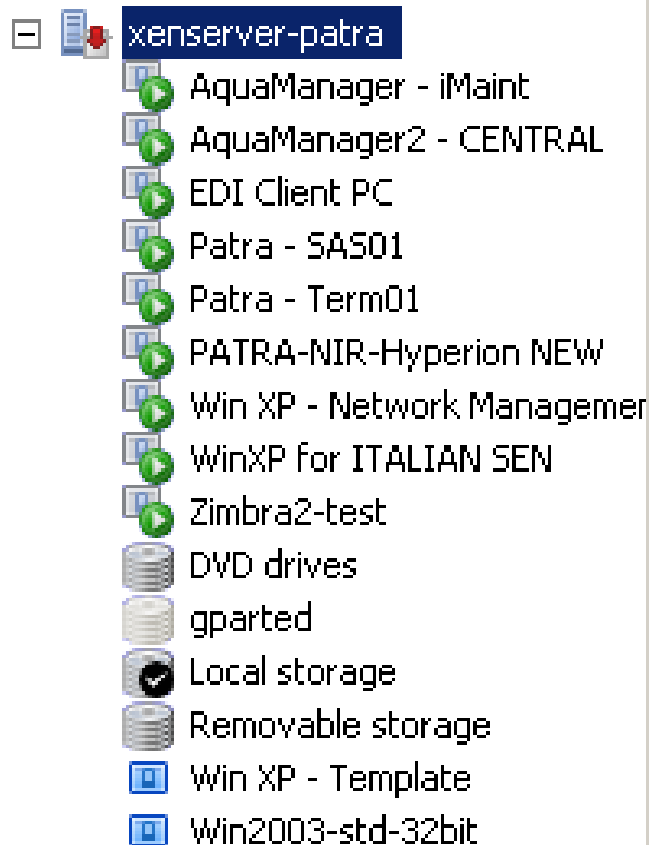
xenserver-patra
AquaManager - iMaint
AquaManager2 - CENTRAL
EDI Client PC
Patra - SAS01
Patra - Term01
PATRA-NIR-Hyperion NEW
Win XP - Network Managemen
WinXP for ITALIAN SEN
Zimbra2-test
DVD drives
gparted
Local storage
Removable storage
Win XP - Template
Win2003-std-32bit